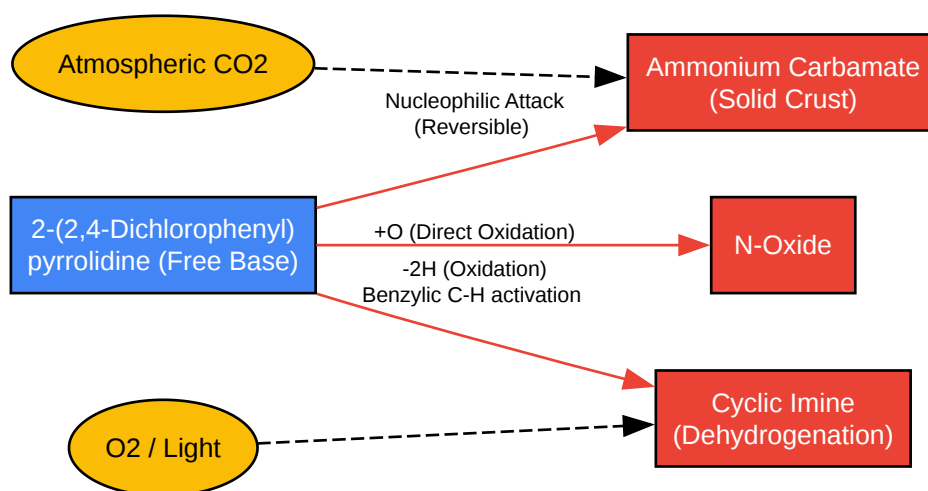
Atmospheric CO2

Ammonium Carbamate (Solid Crust)

Nucleophilic Attack (Reversible)

2-(2,4-Dichlorophenyl) pyrrolidine (Free Base)

+O (Direct Oxidation)

N-Oxide

-2H (Oxidation) Benzylic C-H activation

Cyclic Imine (Dehydrogenation)

O2 / Light